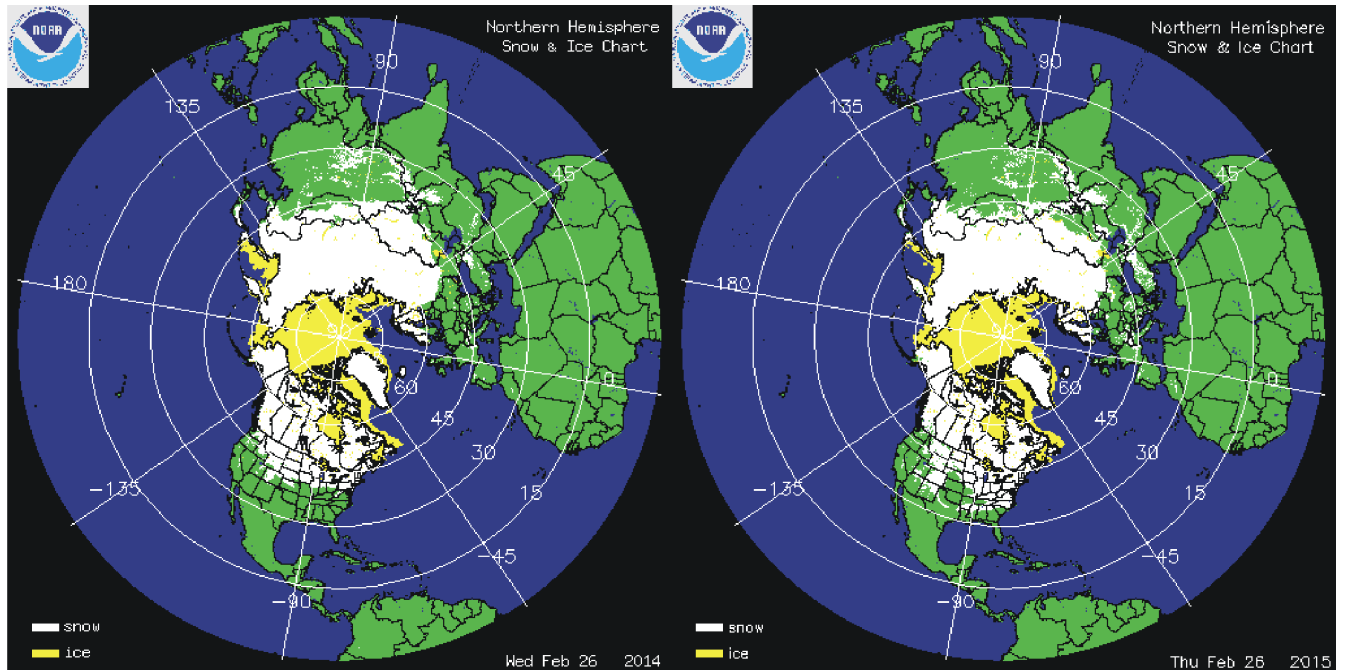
NOAA

Northern Hemisphere
Snow & Ice Chart

90
135
45
180
90
0
60
45
30
15
-135
-45
-90

snow
ice

Wed Feb 26 2014

NOAA

Northern Hemisphere
Snow & Ice Chart

90
135
45
180
90
0
60
45
30
15
-135
-45
-90

snow
ice

Thu Feb 26 2015